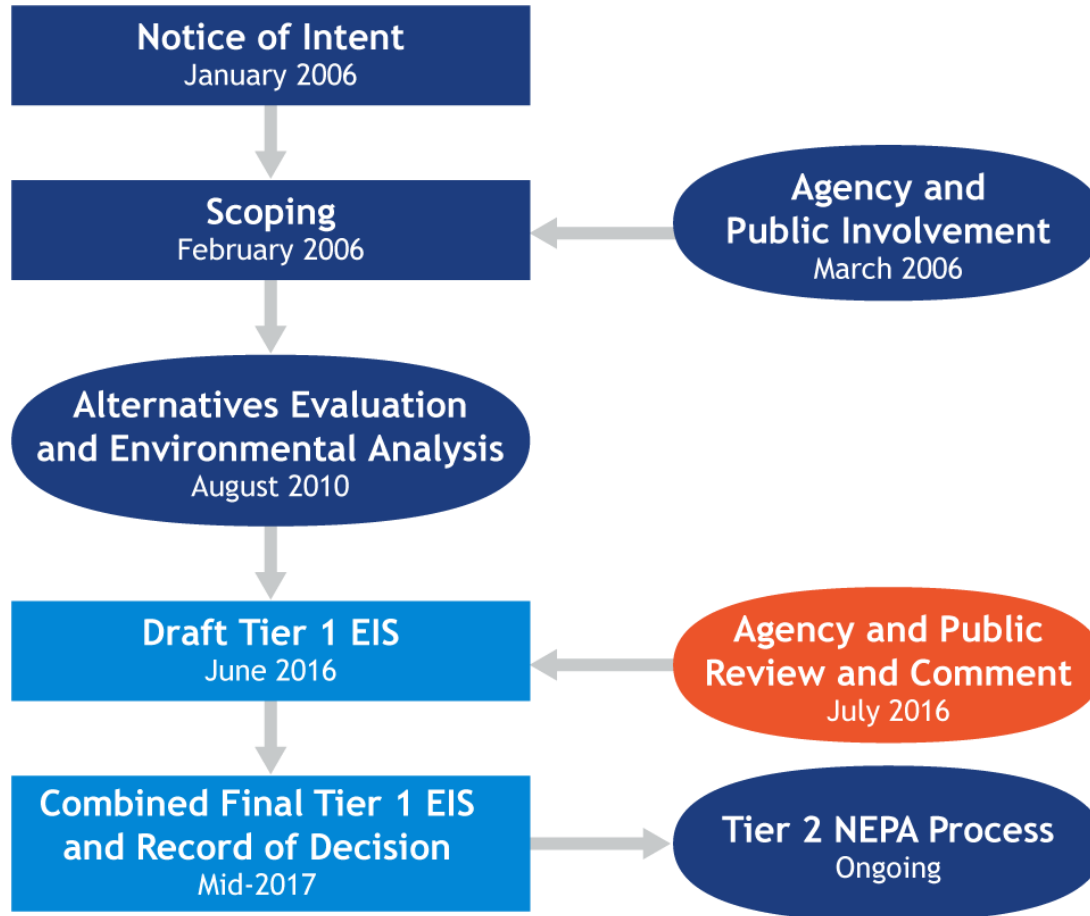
Notice of Intent
January 2006

Scoping
February 2006

Agency and Public Involvement
March 2006

Alternatives Evaluation and Environmental Analysis
August 2010

Draft Tier 1 EIS
June 2016

Agency and Public Review and Comment
July 2016

Combined Final Tier 1 EIS and Record of Decision
Mid-2017

Tier 2 NEPA Process
Ongoing